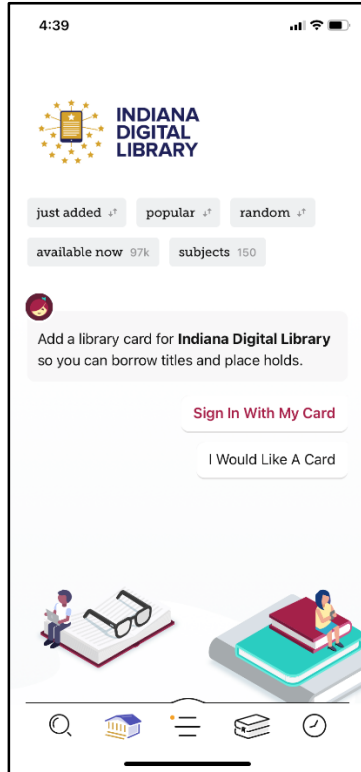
4:39

INDIANA DIGITAL LIBRARY

just added

popular

random

available now 97k

subjects 150

Add a library card for **Indiana Digital Library** so you can borrow titles and place holds.

Sign In With My Card

I Would Like A Card